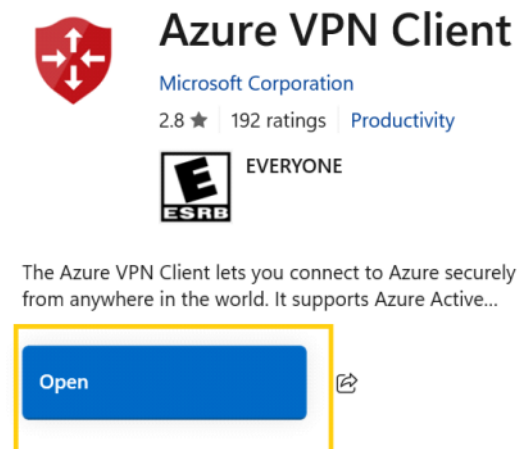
Azure VPN Client

Microsoft Corporation

2.8 ★ | 192 ratings | Productivity

E
ESRB
EVERYONE

The Azure VPN Client lets you connect to Azure securely from anywhere in the world. It supports Azure Active...

Open